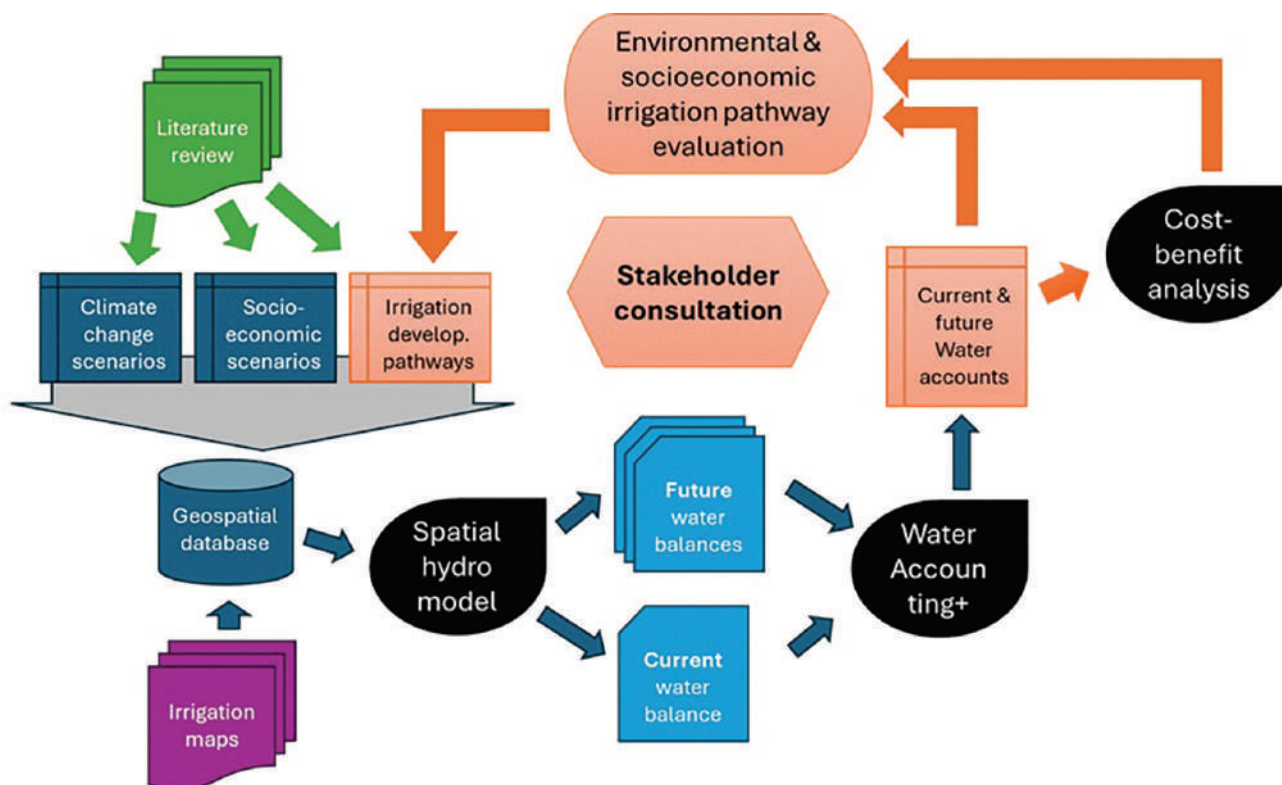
Environmental & socioeconomic irrigation pathway evaluation

Literature review

Climate change scenarios

Socio-economic scenarios

Irrigation develop. pathways

Stakeholder consultation

Current & future Water accounts

Cost-benefit analysis

Geospatial database

Spatial hydro model

Future water balances

Current water balance

Water Accoun ting+

Irrigation maps